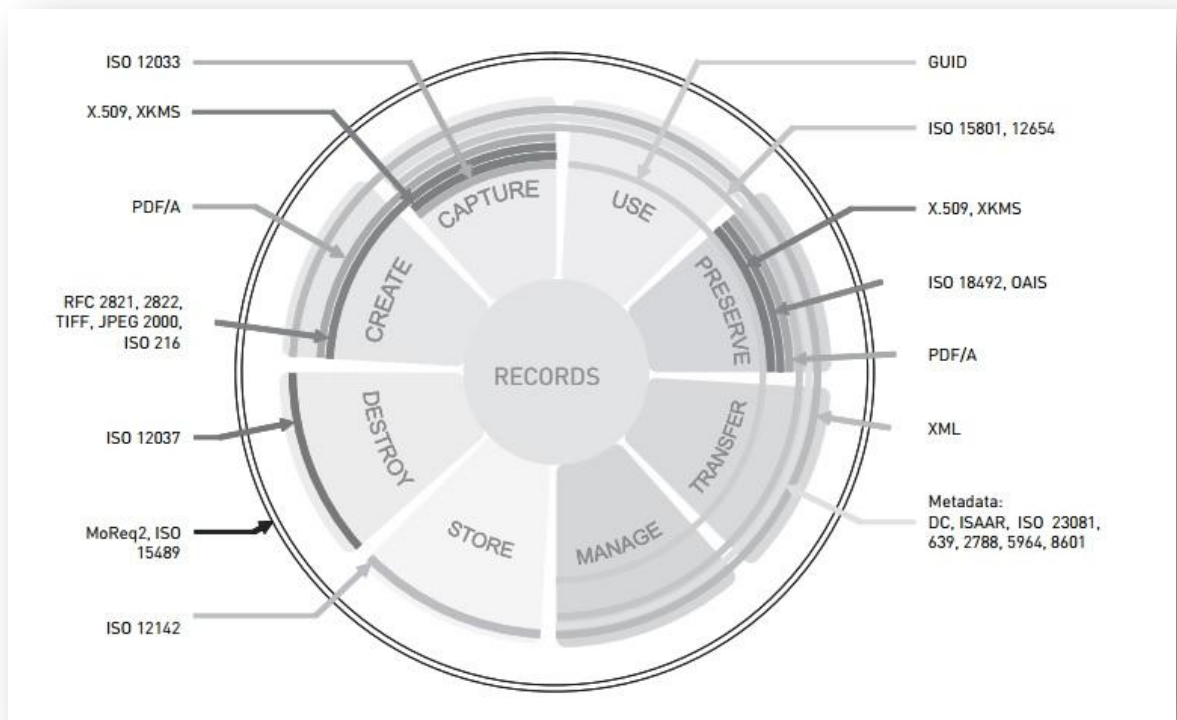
ISO 12033

X.509, XKMS

PDF/A

RFC 2821, 2822, TIFF, JPEG 2000, ISO 216

ISO 12037

MoReq2, ISO 15489

ISO 12142

GUID

ISO 15801, 12654

X.509, XKMS

ISO 18492, OAIS

PDF/A

XML

Metadata: DC, ISAAR, ISO 23081, 639, 2788, 5964, 8601

CAPTURE

USE

PRESERVE

TRANSFER

MANAGE

STORE

DESTROY

CREATE

RECORDS